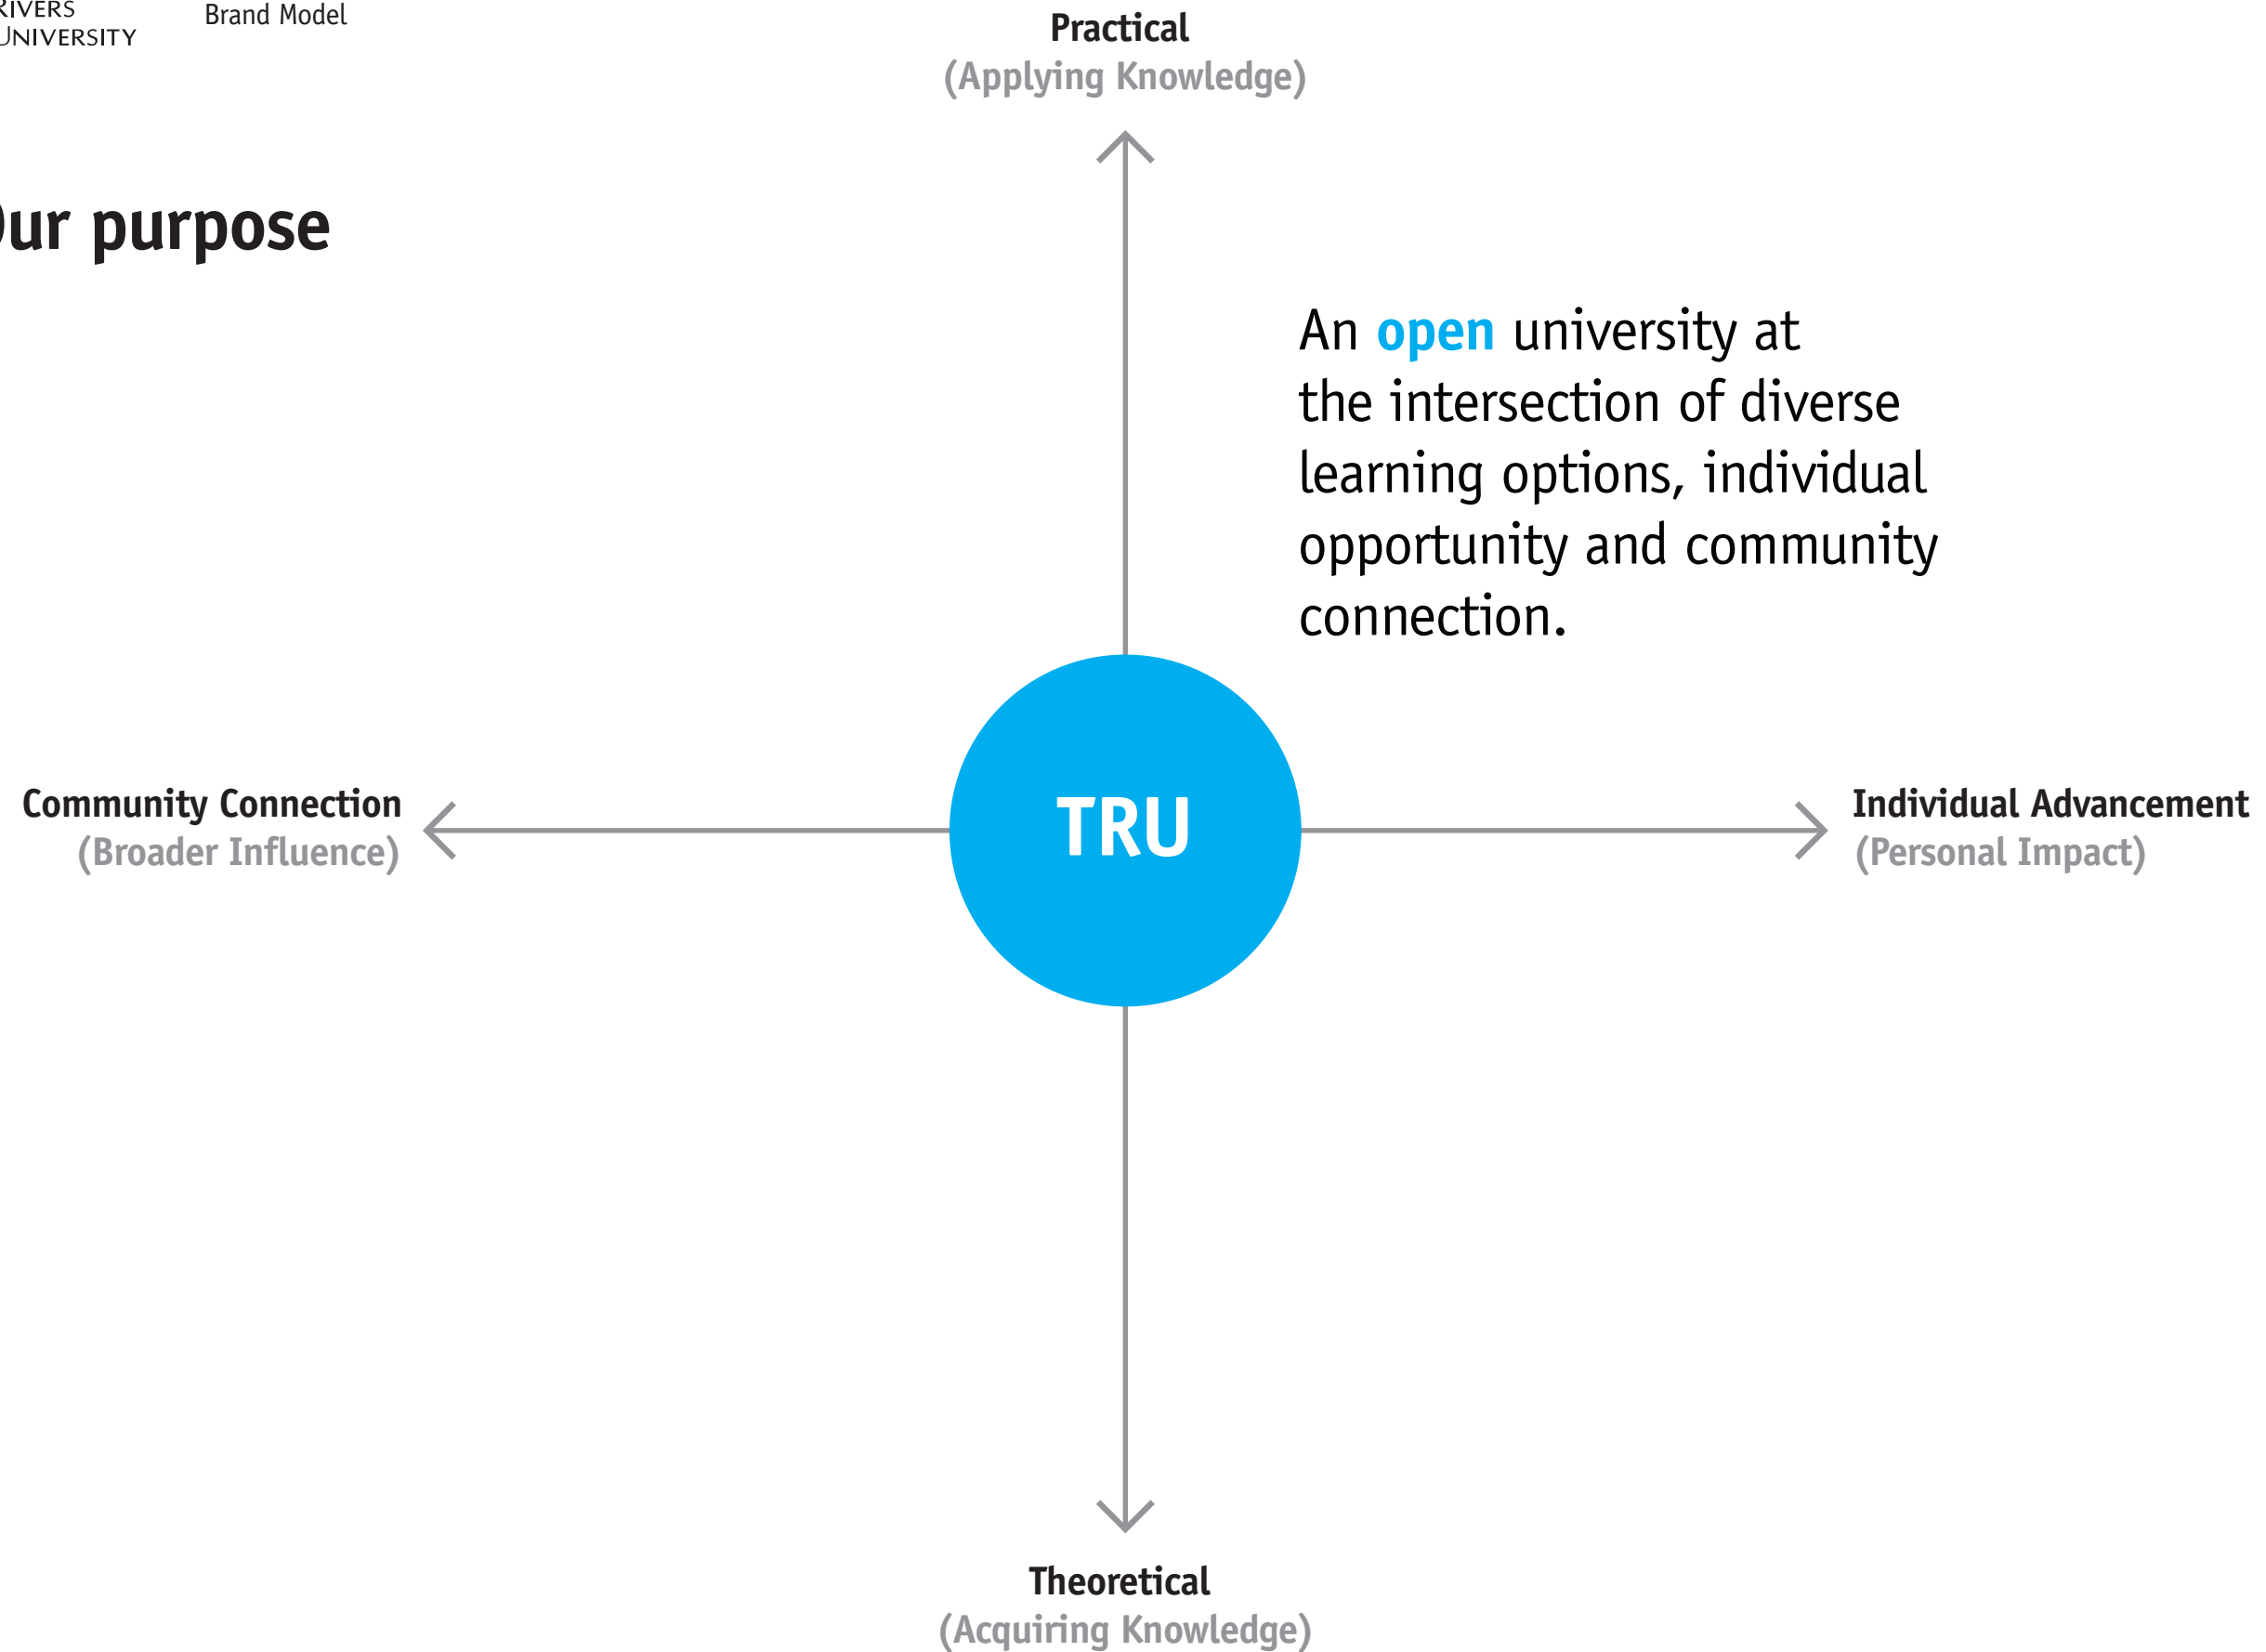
RIVERS
UNIVERSITY

Brand Model

Practical
(Applying Knowledge)

Our purpose

An open university at the intersection of diverse learning options, individual opportunity and community connection.

Community Connection
(Broader Influence)

TRU

Individual Advancement
(Personal Impact)

Theoretical
(Acquiring Knowledge)